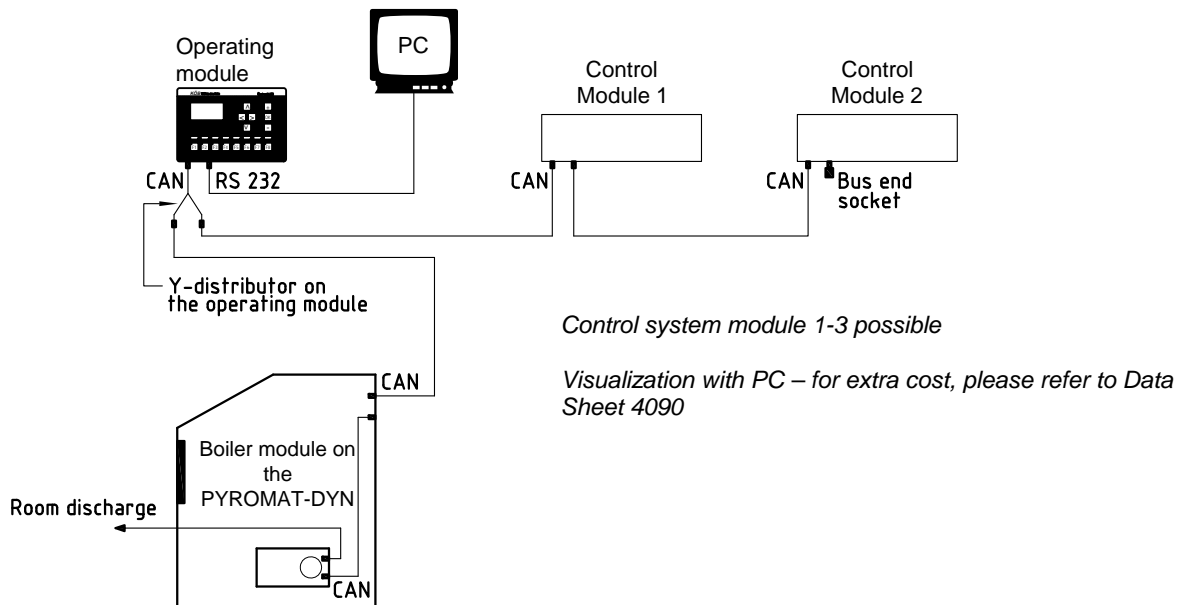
Operating module

PC

Control Module 1

Control Module 2

CAN

RS 232

CAN

CAN

Bus end socket

Y-distributor on the operating module

Control system module 1-3 possible

Visualization with PC – for extra cost, please refer to Data Sheet 4090

CAN

Boiler module on the PYROMAT-DYN

Room discharge

CAN